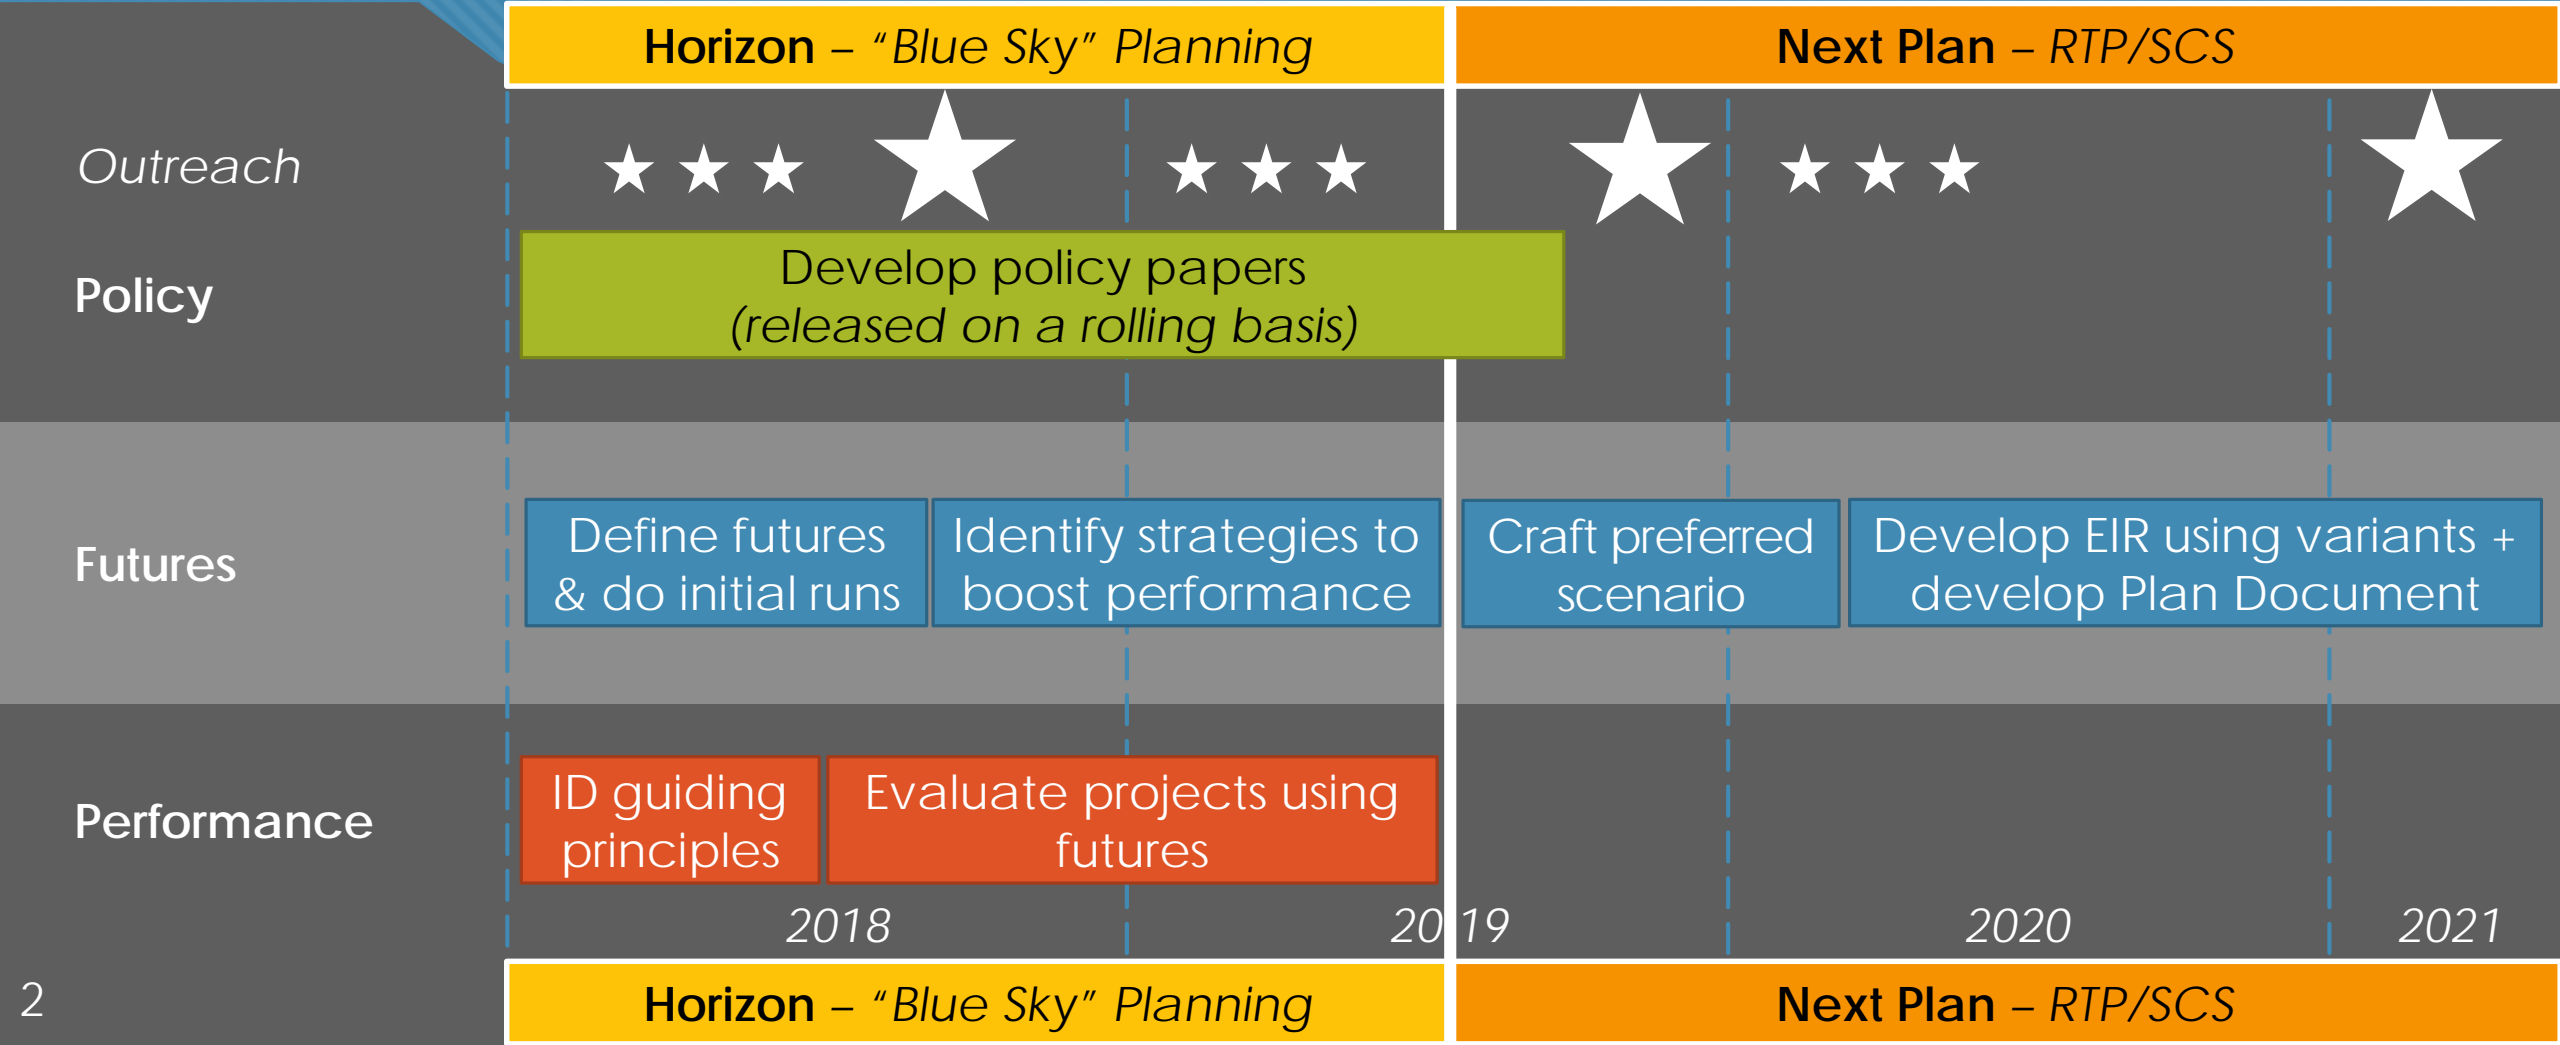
Horizon – "Blue Sky" Planning

Next Plan – RTP/SCS

Outreach

Policy

Develop policy papers (released on a rolling basis)

Futures

Define futures & do initial runs

Identify strategies to boost performance

Craft preferred scenario

Develop EIR using variants + develop Plan Document

Performance

ID guiding principles

Evaluate projects using futures

2018

2019

2020

2021

2

Horizon – "Blue Sky" Planning

Next Plan – RTP/SCS